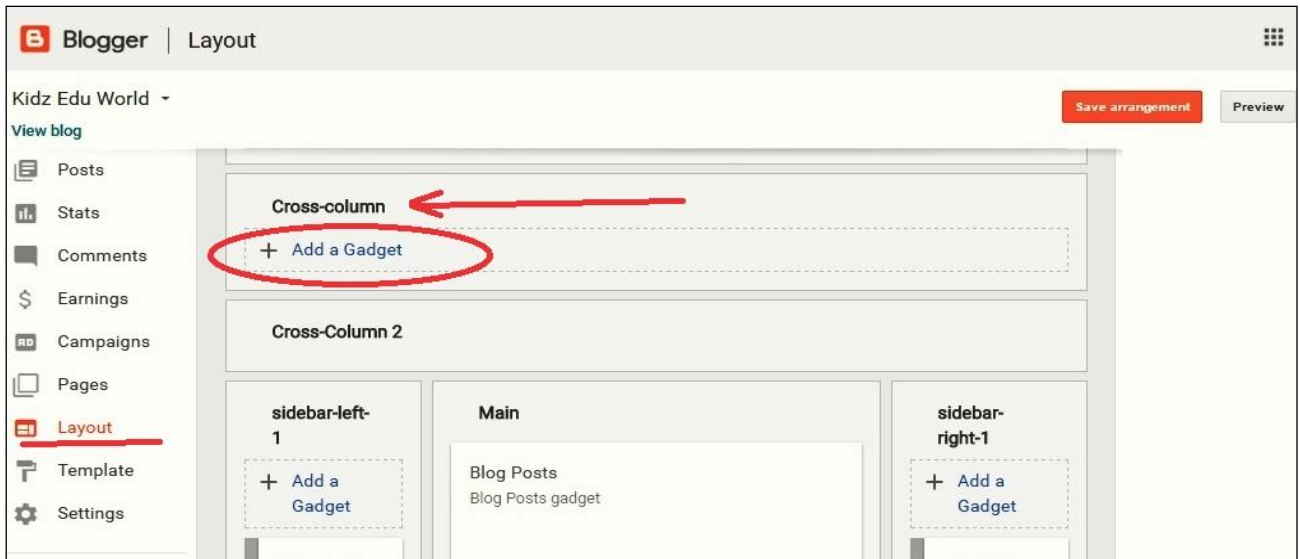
Blogger | Layout

Kidz Edu World
View blog

Save arrangement
Preview

Posts
Stats
Comments
Earnings
Campaigns
Pages
Layout
Template
Settings

Cross-column
+ Add a Gadget

Cross-Column 2

sidebar-left-1
+ Add a Gadget

Main
Blog Posts
Blog Posts gadget

sidebar-right-1
+ Add a Gadget